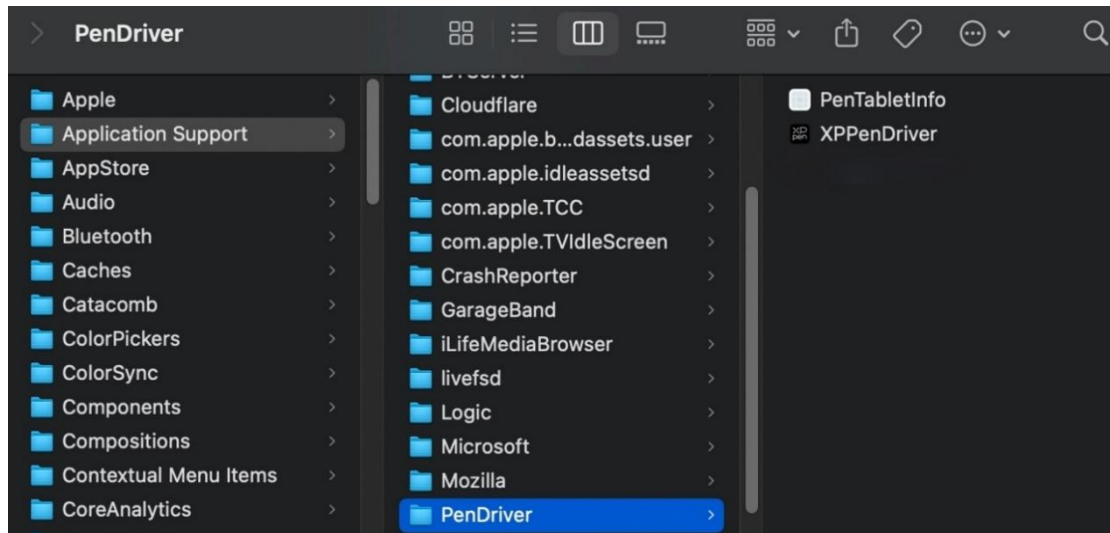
PenDriver

Apple
Application Support
AppStore
Audio
Bluetooth
Caches
Catacomb
ColorPickers
ColorSync
Components
Compositions
Contextual Menu Items
CoreAnalytics

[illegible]
Cloudflare
com.apple.b...dassets.user
com.apple.idleassetsd
com.apple.TCC
com.apple.TVIdleScreen
CrashReporter
GarageBand
iLifeMediaBrowser
livefsd
Logic
Microsoft
Mozilla
PenDriver

PenTabletInfo
XPPenDriver